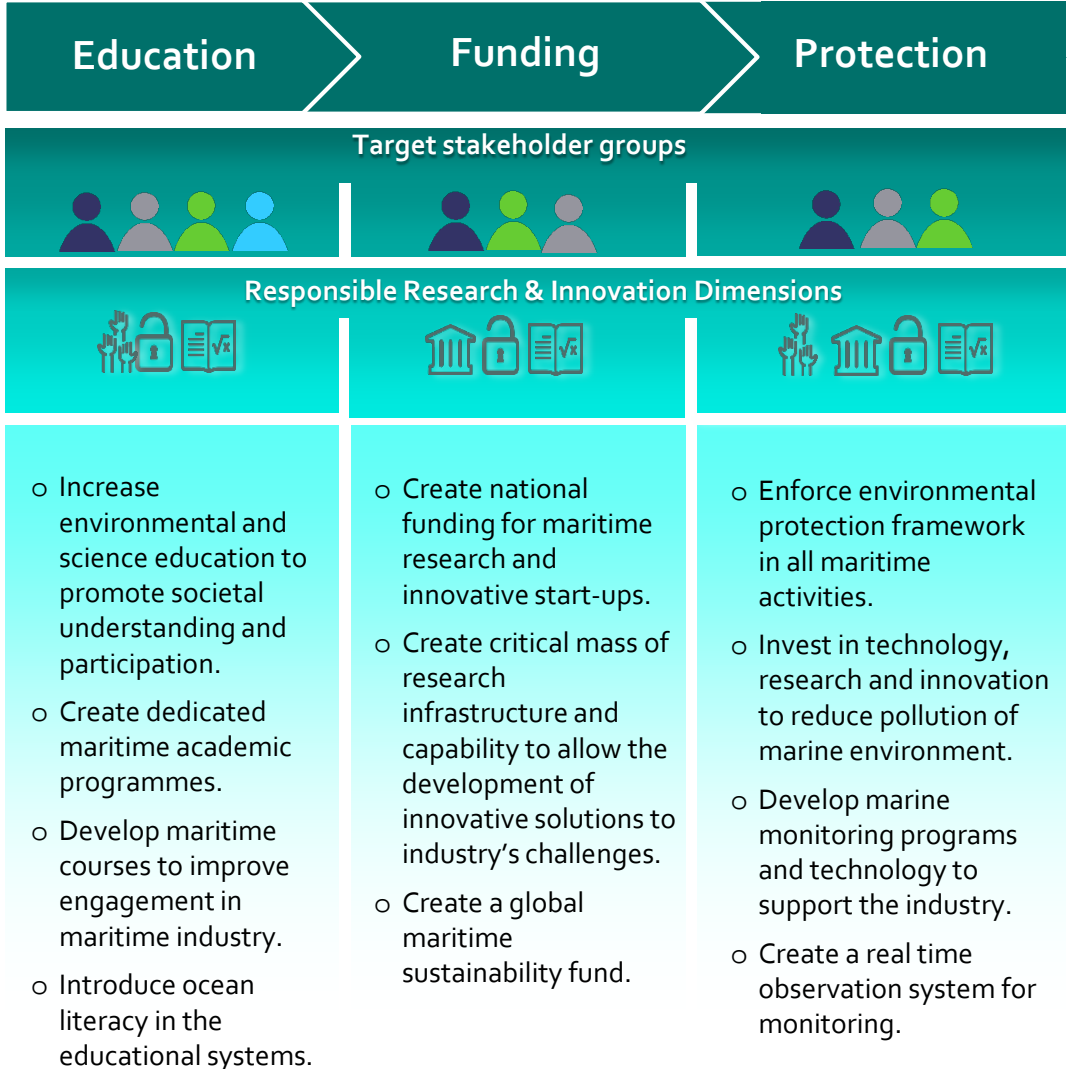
Education

Funding

Protection

Target stakeholder groups

Responsible Research & Innovation Dimensions

o Increase environmental and science education to promote societal understanding and participation.

o Create dedicated maritime academic programmes.

o Develop maritime courses to improve engagement in maritime industry.

o Introduce ocean literacy in the educational systems.

o Create national funding for maritime research and innovative start-ups.

o Create critical mass of research infrastructure and capability to allow the development of innovative solutions to industry's challenges.

o Create a global maritime sustainability fund.

o Enforce environmental protection framework in all maritime activities.

o Invest in technology, research and innovation to reduce pollution of marine environment.

o Develop marine monitoring programs and technology to support the industry.

o Create a real time observation system for monitoring.